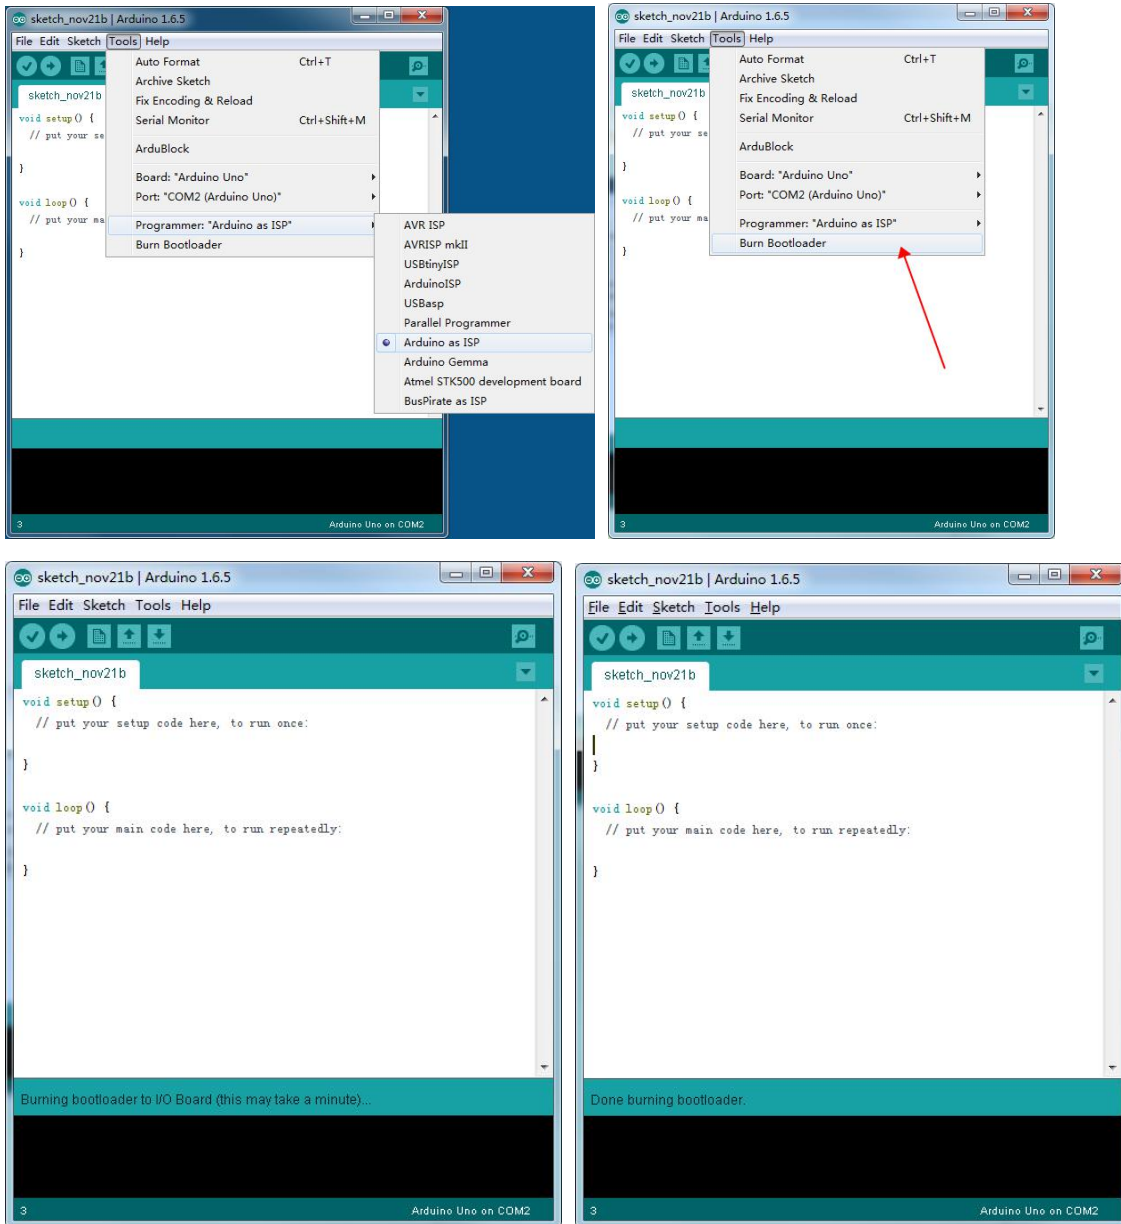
sketch_nov21b | Arduino 1.6.5

File Edit Sketch Tools Help

sketch_nov21b

void setup() {
// put your se

}

void loop() {
// put your ma

}

Auto Format Ctrl+T
Archive Sketch
Fix Encoding & Reload
Serial Monitor Ctrl+Shift+M
ArduBlock
Board: "Arduino Uno"
Port: "COM2 (Arduino Uno)"
Programmer: "Arduino as ISP"
Burn Bootloader

AVR ISP
AVRISP mkII
USBtinyISP
ArduinoISP
USBasp
Parallel Programmer
Arduino as ISP
Arduino Gemma
Atmel STK500 development board
BusPirate as ISP

3 Arduino Uno on COM2

sketch_nov21b | Arduino 1.6.5

File Edit Sketch Tools Help

sketch_nov21b

void setup() {
// put your se

}

void loop() {
// put your ma

}

Auto Format Ctrl+T
Archive Sketch
Fix Encoding & Reload
Serial Monitor Ctrl+Shift+M
ArduBlock
Board: "Arduino Uno"
Port: "COM2 (Arduino Uno)"
Programmer: "Arduino as ISP"
Burn Bootloader

3 Arduino Uno on COM2

sketch_nov21b | Arduino 1.6.5

File Edit Sketch Tools Help

sketch_nov21b

void setup() {
// put your setup code here, to run once:

}

void loop() {
// put your main code here, to run repeatedly:

}

Burning bootloader to I/O Board (this may take a minute)...

3 Arduino Uno on COM2

sketch_nov21b | Arduino 1.6.5

File Edit Sketch Tools Help

sketch_nov21b

void setup() {
// put your setup code here, to run once:

}

void loop() {
// put your main code here, to run repeatedly:

}

Done burning bootloader.

3 Arduino Uno on COM2